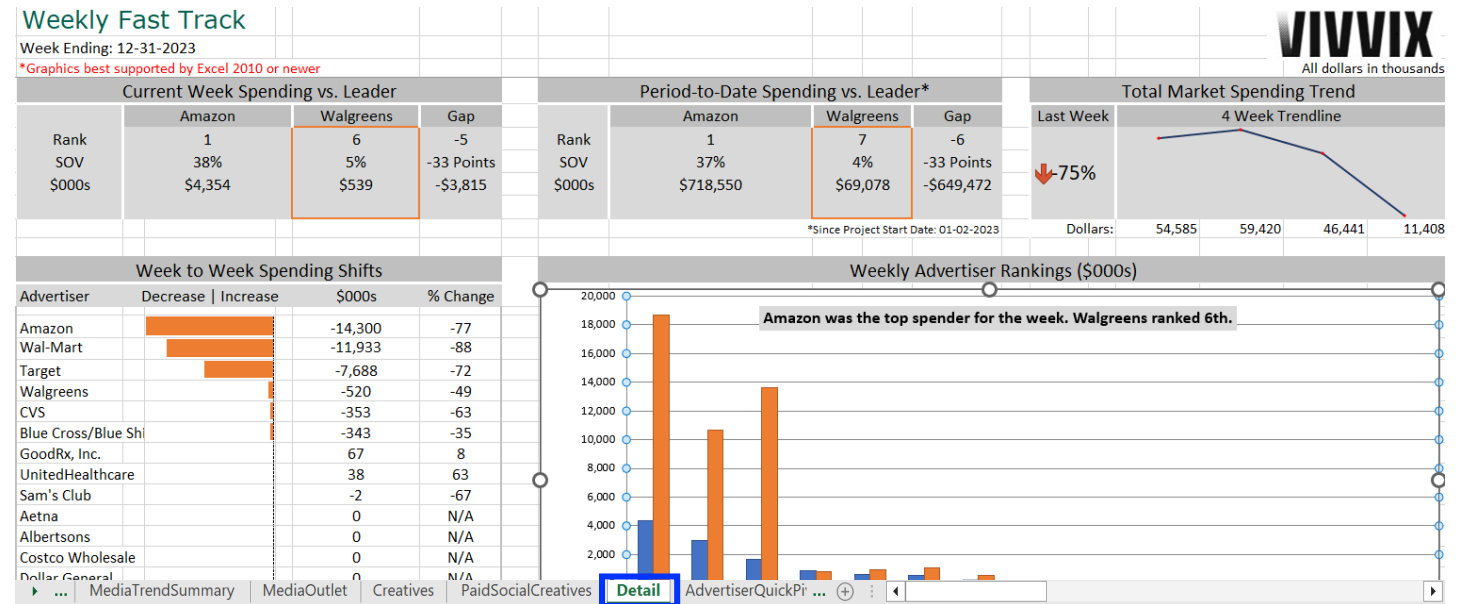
Weekly Fast Track

Week Ending: 12-31-2023

*Graphics best supported by Excel 2010 or newer

VIVVIX

All dollars in thousands

Current Week Spending vs. Leader

| | Amazon | Walgreens | Gap |
|---|---|---|---|
| Rank | 1 | 6 | -5 |
| SOV | 38% | 5% | -33 Points |
| $000s | $4,354 | $539 | -$3,815 |

Period-to-Date Spending vs. Leader*

| | Amazon | Walgreens | Gap |
|---|---|---|---|
| Rank | 1 | 7 | -6 |
| SOV | 37% | 4% | -33 Points |
| $000s | $718,550 | $69,078 | -$649,472 |

*Since Project Start Date: 01-02-2023

Total Market Spending Trend

Last Week

4 Week Trendline

-75%

| Dollars: | 54,585 | 59,420 | 46,441 | 11,408 |
|---|---|---|---|---|

Week to Week Spending Shifts

| Advertiser | Decrease \| Increase | $000s | % Change |
|---|---|---|---|
| Amazon | | -14,300 | -77 |
| Wal-Mart | | -11,933 | -88 |
| Target | | -7,688 | -72 |
| Walgreens | | -520 | -49 |
| CVS | | -353 | -63 |
| Blue Cross/Blue Shi | | -343 | -35 |
| GoodRx, Inc. | | 67 | 8 |
| UnitedHealthcare | | 38 | 63 |
| Sam's Club | | -2 | -67 |
| Aetna | | 0 | N/A |
| Albertsons | | 0 | N/A |
| Costco Wholesale | | 0 | N/A |
| Dollar General | | 0 | N/A |

Weekly Advertiser Rankings ($000s)

Amazon was the top spender for the week. Walgreens ranked 6th.

20,000
18,000
16,000
14,000
12,000
10,000
8,000
6,000
4,000
2,000

... MediaTrendSummary MediaOutlet Creatives PaidSocialCreatives Detail AdvertiserQuickPi ...